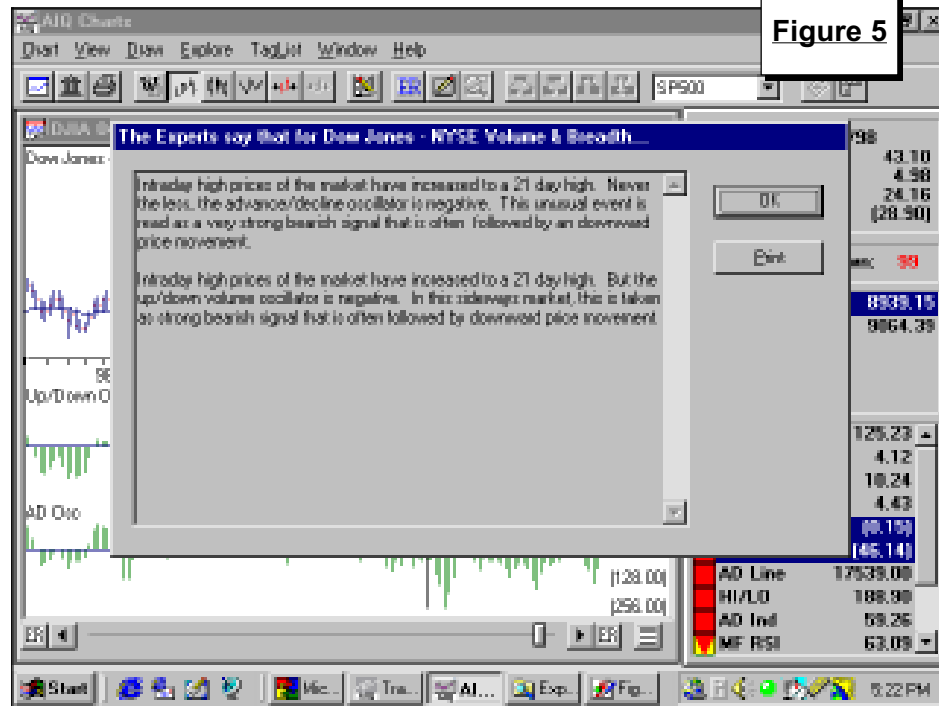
AIQ Charts

Figure 5

Chart View Draw Explore TagList Window Help

SP500

DJIA

Dow Jones

98

Up/Down O

AD Osc

The Experts say that for Dow Jones - NYSE Volume & Breadth...

Intraday high prices of the market have increased to a 21 day high. Never the less, the advance/decline oscillator is negative. This unusual event is read as a very strong bearish signal that is often followed by an downward price movement.

Intraday high prices of the market have increased to a 21 day high. But the up/down volume oscillator is negative. In this sideways market, this is taken as strong bearish signal that is often followed by downward price movement.

OK

Print

798

43.10
4.98
24.16
[28.90]

ms: 99

8939.15
9064.39

125.23
4.12
10.24
4.43
(0.15)
(46.14)

AD Line 17539.00
HI/LO 188.90
AD Ind 59.26
MF RSI 63.09

[128.00]
[256.00]

ER

ER

Start

Mic...

Tra...

AI...

Exp...

Fig...

5:22 PM